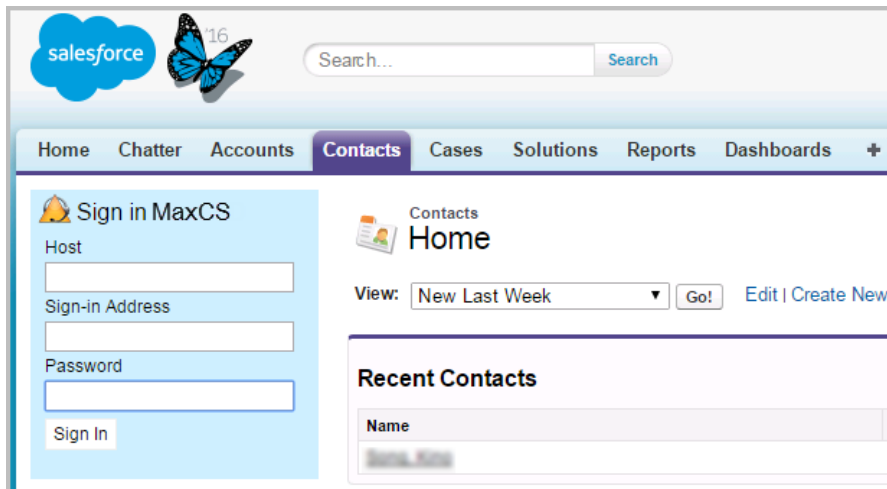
salesforce '16

Search...

Search

Home Chatter Accounts Contacts Cases Solutions Reports Dashboards +

Sign in MaxCS

Host

Sign-in Address

Password

Sign In

Contacts

Home

View: New Last Week Go! Edit | Create New

Recent Contacts

Name

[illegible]